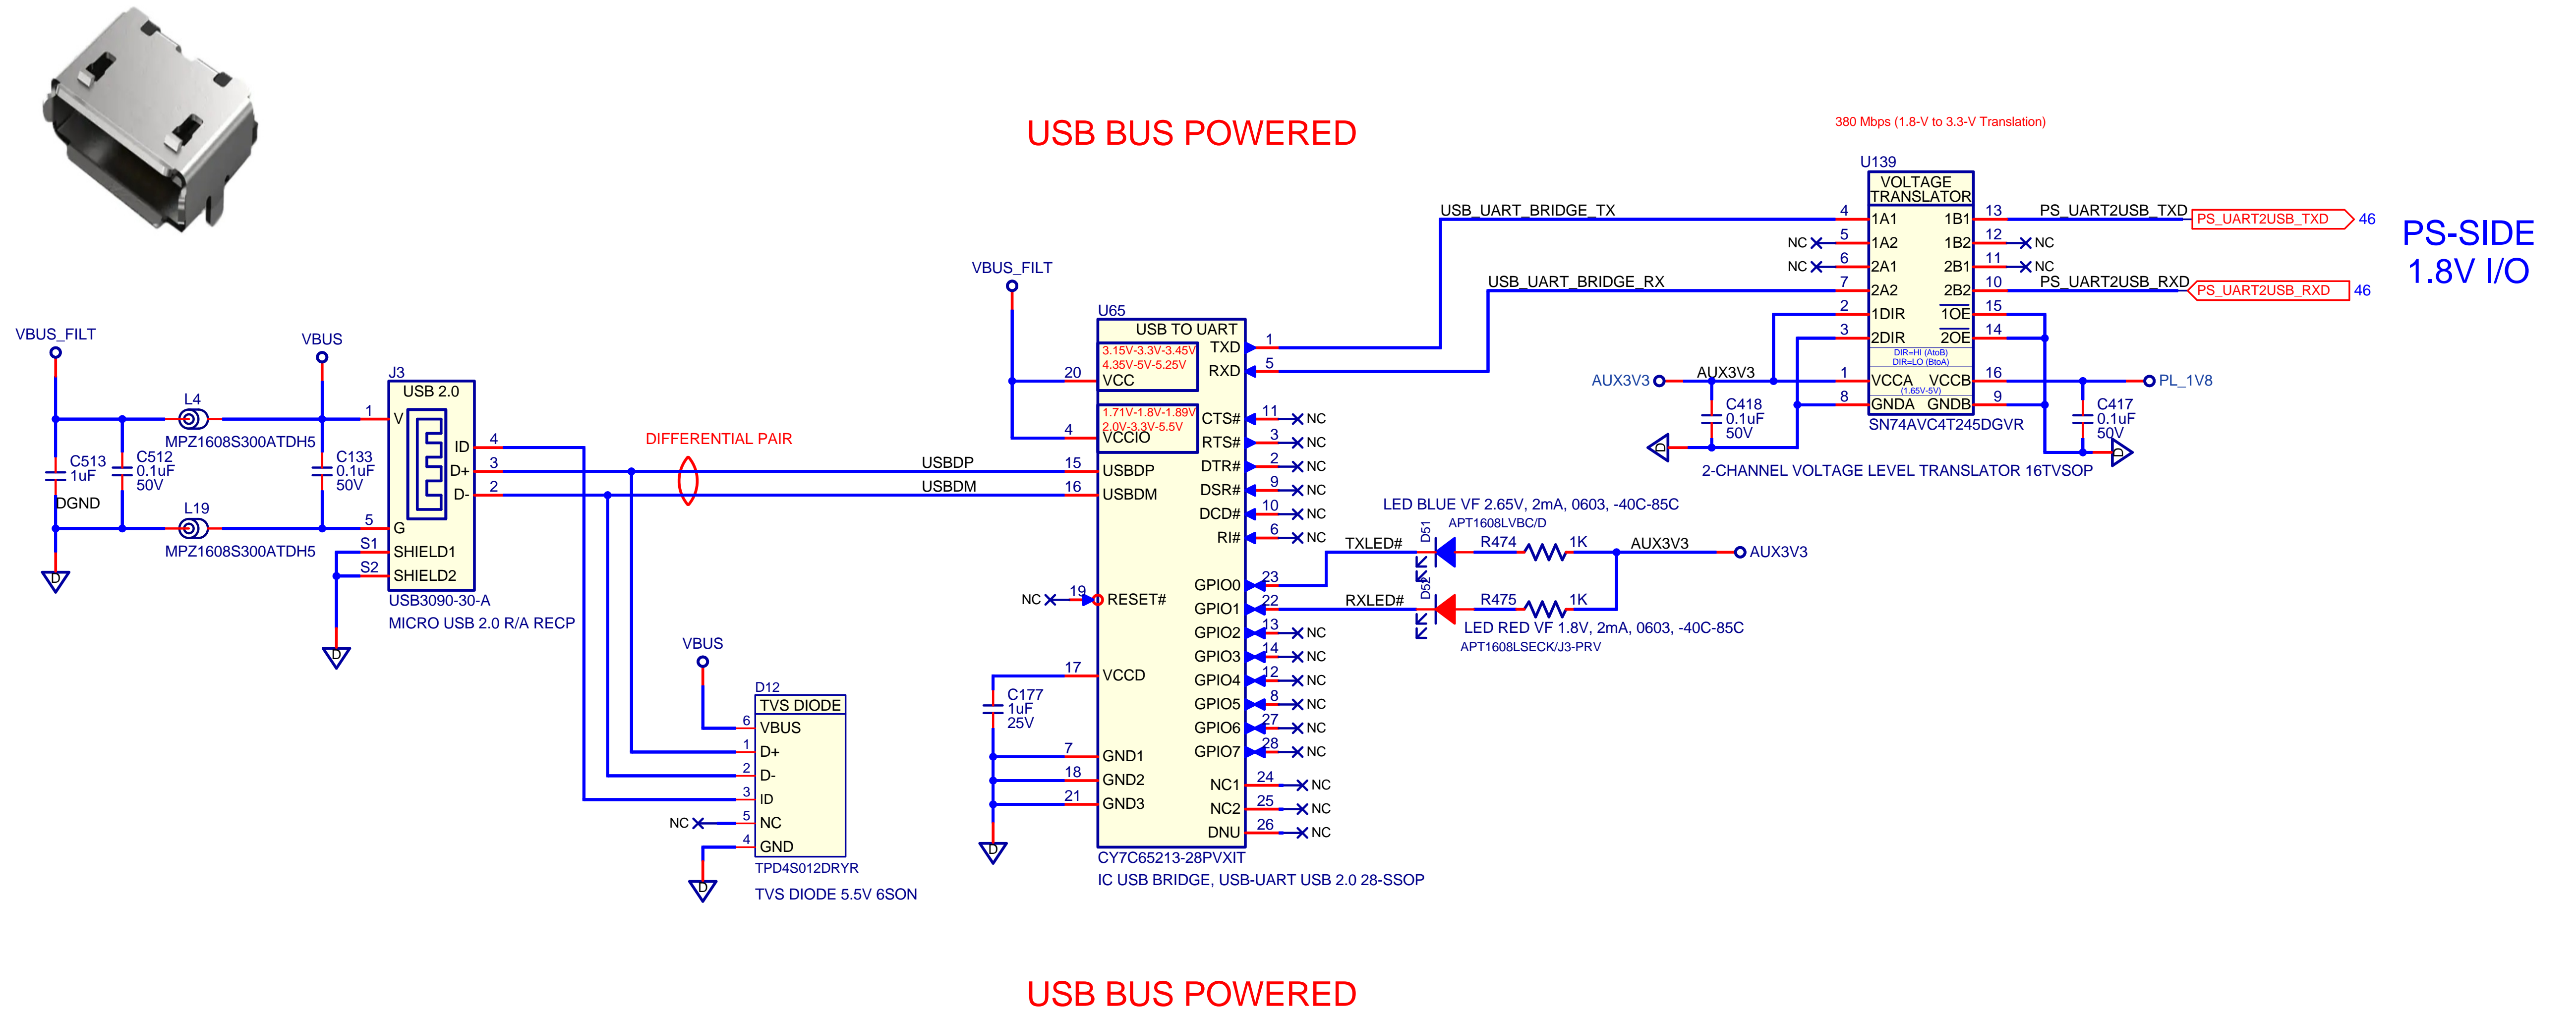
USB BUS POWERED

380 Mbps (1.8-V to 3.3-V Translation)

U139
VOLTAGE TRANSLATOR
USB_UART_BRIDGE_TX
4 1A1 1B1 13 PS_UART2USB_TXD
PS_UART2USB_TXD 46
NC 5 1A2 1B2 12 NC
NC 6 2A1 2B1 11 NC
USB_UART_BRIDGE_RX
7 2A2 2B2 10 PS_UART2USB_RXD
PS_UART2USB_RXD 46
2 1DIR $\overline{1OE}$ 15
3 2DIR $\overline{2OE}$ 14
DIR=HI (AtoB)
DIR=LO (BtoA)
AUX3V3 AUX3V3 1 VCCA VCCB 16 PL_1V8
(1.65V-5V)
8 GNDA GNDB 9
C418 0.1uF 50V
C417 0.1uF 50V
SN74AVC4T245DGVR
2-CHANNEL VOLTAGE LEVEL TRANSLATOR 16TVSOP

PS-SIDE
1.8V I/O

VBUS_FILT
U65
USB TO UART
3.15V-3.3V-3.45V
4.35V-5V-5.25V
20 VCC
1 TXD
5 RXD
1.71V-1.8V-1.89V
2.0V-3.3V-5.5V
4 VCCIO
CTS# 11 NC
RTS# 3 NC
DTR# 2 NC
DSR# 9 NC
DCD# 10 NC
RI# 6 NC
15 USBDP
16 USBDM
NC 19 RESET#
GPIO0 23
GPIO1 22
GPIO2 13 NC
GPIO3 14 NC
GPIO4 12 NC
GPIO5 8 NC
GPIO6 27 NC
GPIO7 28 NC
17 VCCD
C177 1uF 25V
7 GND1
18 GND2
21 GND3
NC1 24 NC
NC2 25 NC
DNU 26 NC
CY7C65213-28PVXIT
IC USB BRIDGE, USB-UART USB 2.0 28-SSOP

LED BLUE VF 2.65V, 2mA, 0603, -40C-85C
APT1608LVBC/D
D51
TXLED# R474 1K AUX3V3 AUX3V3
D52
RXLED# R475 1K
LED RED VF 1.8V, 2mA, 0603, -40C-85C
APT1608LSECK/J3-PRV

VBUS_FILT
VBUS
L4
MPZ1608S300ATDH5
C513 1uF
C512 0.1uF 50V
C133 0.1uF 50V
DGND
L19
MPZ1608S300ATDH5
J3
USB 2.0
1 V
ID 4
D+ 3
D- 2
5 G
S1 SHIELD1
S2 SHIELD2
USB3090-30-A
MICRO USB 2.0 R/A RECP
DIFFERENTIAL PAIR
USBDP
USBDM

VBUS
D12
TVS DIODE
6 VBUS
1 D+
2 D-
3 ID
NC 5 NC
4 GND
TPD4S012DRYR
TVS DIODE 5.5V 6SON

USB BUS POWERED